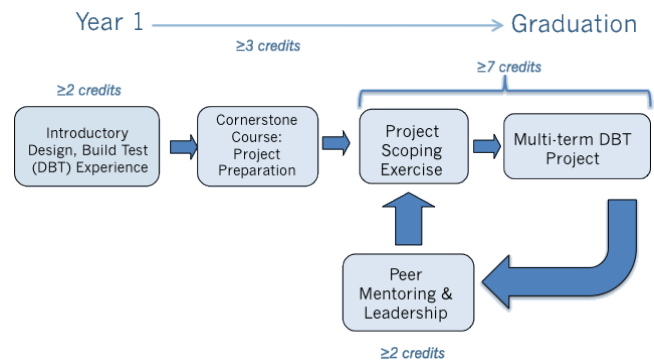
Year 1 Graduation

≥3 credits

≥2 credits

≥7 credits

Introductory Design, Build Test (DBT) Experience

Cornerstone Course: Project Preparation

Project Scoping Exercise

Multi-term DBT Project

Peer Mentoring & Leadership

≥2 credits